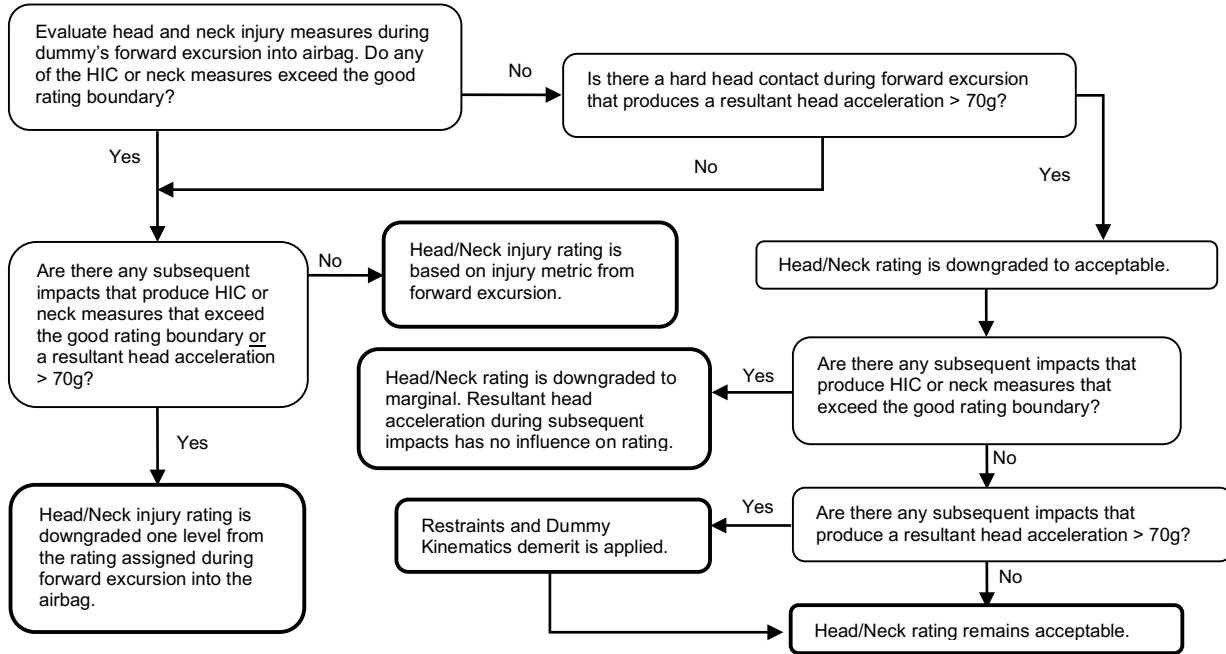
Evaluate head and neck injury measures during dummy's forward excursion into airbag. Do any of the HIC or neck measures exceed the good rating boundary?

No

Is there a hard head contact during forward excursion that produces a resultant head acceleration > 70g?

Yes

No

Yes

Are there any subsequent impacts that produce HIC or neck measures that exceed the good rating boundary or a resultant head acceleration > 70g?

No

Head/Neck injury rating is based on injury metric from forward excursion.

Head/Neck rating is downgraded to acceptable.

Yes

Head/Neck injury rating is downgraded one level from the rating assigned during forward excursion into the airbag.

Are there any subsequent impacts that produce HIC or neck measures that exceed the good rating boundary?

Yes

Head/Neck rating is downgraded to marginal. Resultant head acceleration during subsequent impacts has no influence on rating.

No

Are there any subsequent impacts that produce a resultant head acceleration > 70g?

Yes

Restraints and Dummy Kinematics demerit is applied.

No

Head/Neck rating remains acceptable.